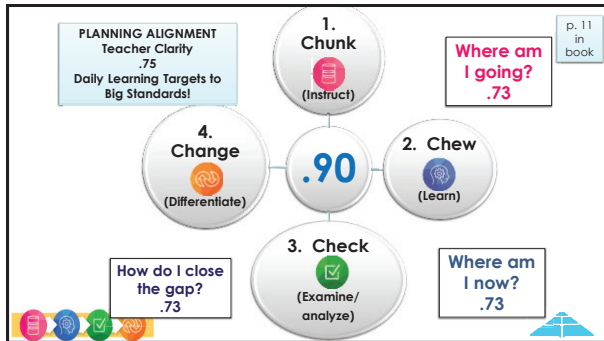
PLANNING ALIGNMENT
Teacher Clarity
.75
Daily Learning Targets to Big Standards!

1.
Chunk
(Instruct)

p. 11 in book

Where am I going?
.73

4.
Change
(Differentiate)

.90

2. Chew
(Learn)

3. Check
(Examine/ analyze)

How do I close the gap?
.73

Where am I now?
.73